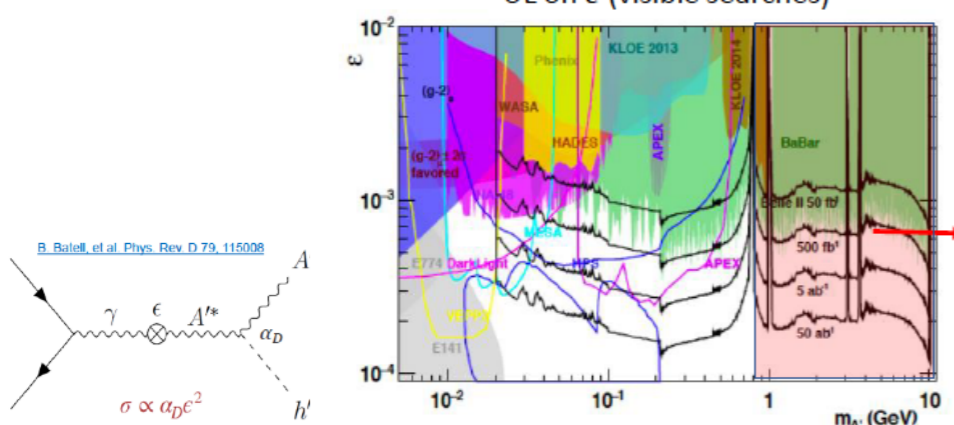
UL on ε (visible searches)

B. Batell, et al. Phys. Rev. D 79, 115008

$A$

$\gamma$ $\epsilon$ $A'^*$

$\alpha_D$

$h'$

$\sigma \propto \alpha_D \epsilon^2$

$10^{-2}$

ε

$10^{-3}$

$10^{-4}$

(g-2)$_e$

WASA

Phenix

KLOE 2013

KLOE 2014

HADES

APEX

BaBar

(g-2)$_\mu$ ±2σ favored

Belle II 50 fb$^{-1}$

500 fb$^{-1}$

5 ab$^{-1}$

50 ab$^{-1}$

MESA

E774

DarkLight

HPS

APEX

VEPP3

E141

$10^{-2}$

$10^{-1}$

1

10

m$_{A'}$ (GeV)